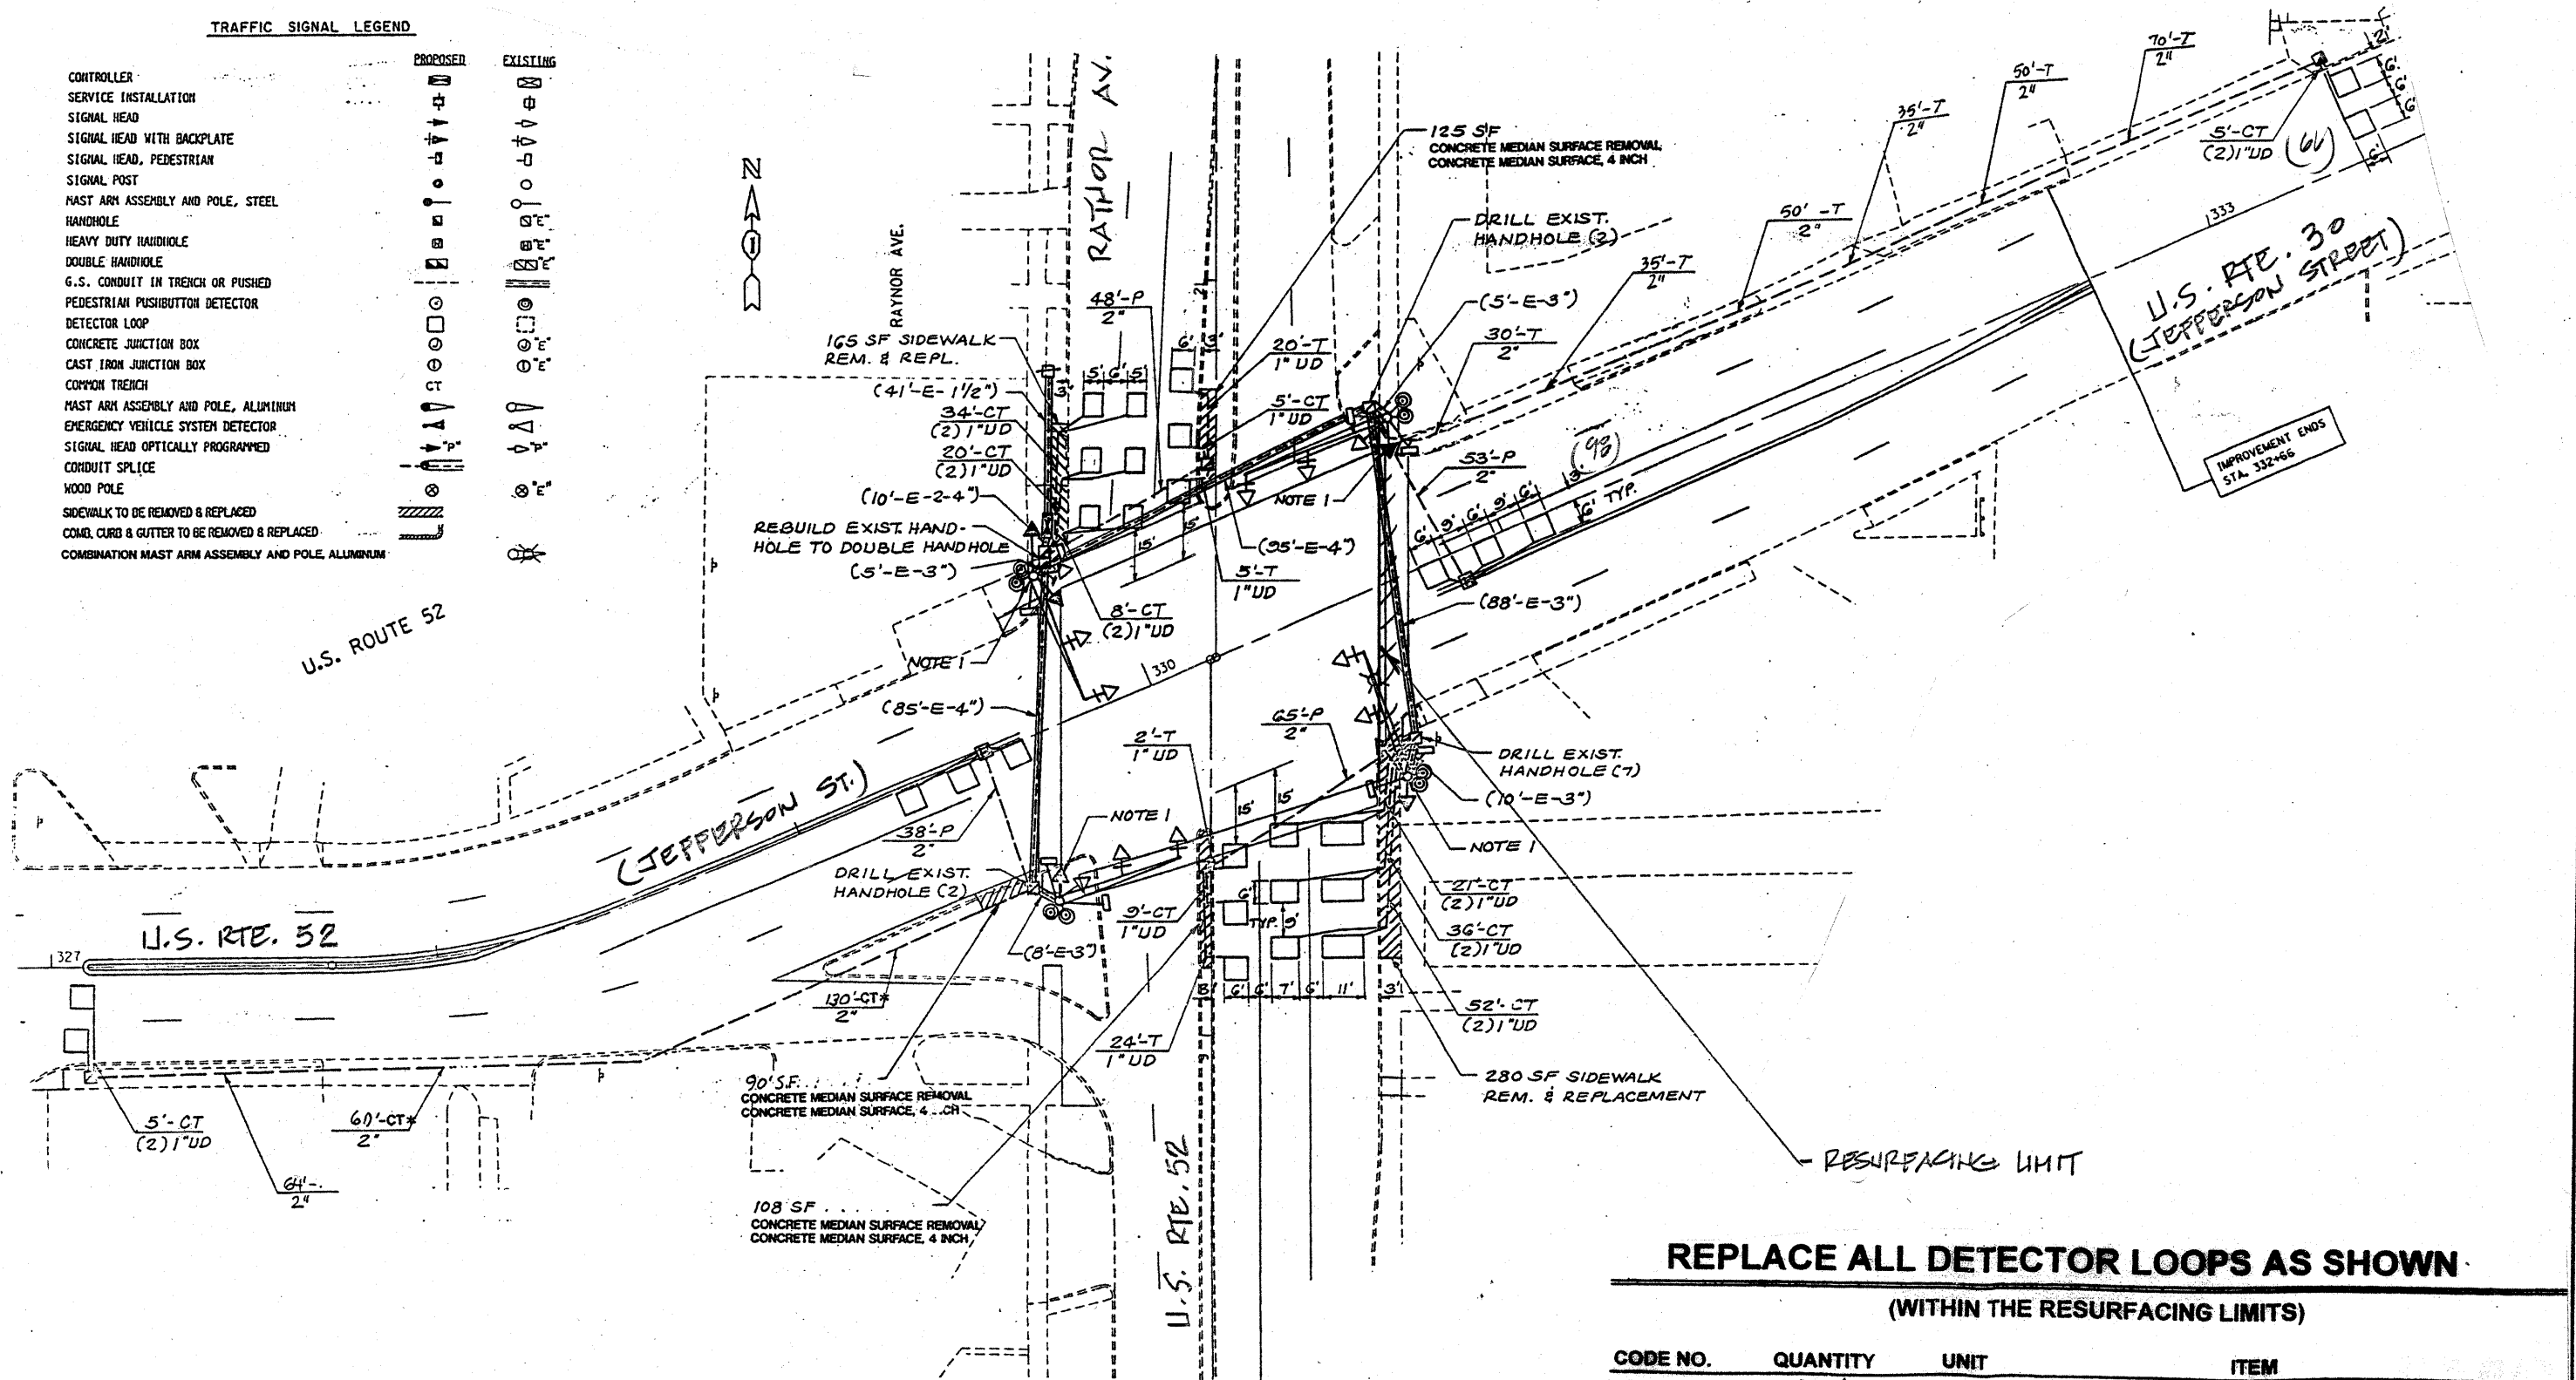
TRAFFIC SIGNAL LEGEND

PROPOSED EXISTING

CONTROLLER
SERVICE INSTALLATION
SIGNAL HEAD
SIGNAL HEAD WITH BACKPLATE
SIGNAL HEAD, PEDESTRIAN
SIGNAL POST
MAST ARM ASSEMBLY AND POLE, STEEL
HANDHOLE "E"
HEAVY DUTY HANDHOLE "E"
DOUBLE HANDHOLE "E"
G.S. CONDUIT IN TRENCH OR PUSHED
PEDESTRIAN PUSHBUTTON DETECTOR
DETECTOR LOOP
CONCRETE JUNCTION BOX "E"
CAST IRON JUNCTION BOX "E"
COMMON TRENCH CT
MAST ARM ASSEMBLY AND POLE, ALUMINUM
EMERGENCY VEHICLE SYSTEM DETECTOR
SIGNAL HEAD OPTICALLY PROGRAMMED "P" "P"
CONDUIT SPLICE
WOOD POLE "E"
SIDEWALK TO BE REMOVED & REPLACED
COMB. CURB & GUTTER TO BE REMOVED & REPLACED
COMBINATION MAST ARM ASSEMBLY AND POLE, ALUMINUM

N

RAYNOR AVE.

RAYNOR AV.

U.S. ROUTE 52

165 SF SIDEWALK REM. & REPL.
(41'-E-1½")
34'-CT (2)1"UD
20'-CT (2)1"UD
(10'-E-2-4")
REBUILD EXIST. HANDHOLE TO DOUBLE HANDHOLE
(5'-E-3")
NOTE 1
(85'-E-4")
48'-P 2"
5' 6' 5'
6' 3'
15'
5'
8'-CT (2)1"UD
330
20'-T 1"UD
5'-CT 1"UD
NOTE 1
(95'-E-4")
5'-T 1"UD
125 SF
CONCRETE MEDIAN SURFACE REMOVAL
CONCRETE MEDIAN SURFACE, 4 INCH
DRILL EXIST. HANDHOLE (2)
(5'-E-3")
30'-T 2"
35'-T 2"
50'-T 2"
35'-T 2"
50'-T 2"
70'-T 2"
5'-CT (2)1"UD
(6)
2' 6' 6' 6'
333
U.S. RTE. 30 (JEFFERSON STREET)
IMPROVEMENT ENDS STA. 332+66
(98)
53'-P 2"
3' 6' TYP.
6' 9' 6' 9' 6'
(88'-E-3")
65'-P 2"
DRILL EXIST. HANDHOLE (7)
(10'-E-3")
NOTE 1
21'-CT (2)1"UD
36'-CT (2)1"UD
52'-CT (2)1"UD
280 SF SIDEWALK REM. & REPLACEMENT
RESURFACING LIMIT
(JEFFERSON ST.)
38'-P 2"
DRILL EXIST. HANDHOLE (2)
(8'-E-3")
NOTE 1
2'-T 1"UD
15' 15'
9'-CT 1"UD
6' TYP. 9'
3' 6' 6' 7' 6' 11' 3'
24'-T 1"UD
U.S. RTE. 52
327
130'-CT* 2"
5'-CT (2)1"UD
60'-CT* 2"
64'- 2"
90'S.F.
CONCRETE MEDIAN SURFACE REMOVAL
CONCRETE MEDIAN SURFACE, 4 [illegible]
108 SF
CONCRETE MEDIAN SURFACE REMOVAL
CONCRETE MEDIAN SURFACE, 4 INCH
U.S. RTE. 52

REPLACE ALL DETECTOR LOOPS AS SHOWN
(WITHIN THE RESURFACING LIMITS)

CODE NO. QUANTITY UNIT ITEM